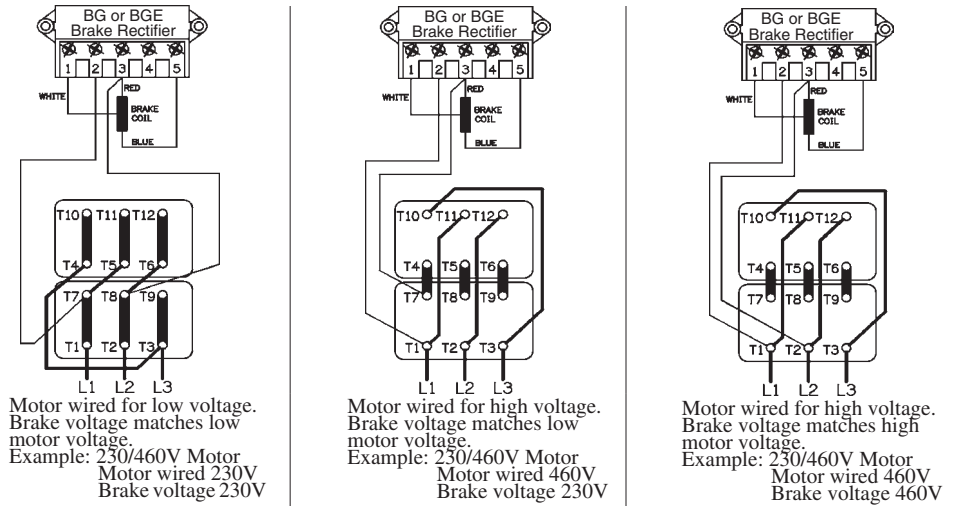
BG or BGE
Brake Rectifier
1 2 3 4 5
WHITE
RED
BRAKE COIL
BLUE
T10 T11 T12
T4 T5 T6
T7 T8 T9
T1 T2 T3
L1 L2 L3
Motor wired for low voltage. Brake voltage matches low motor voltage.
Example: 230/460V Motor
Motor wired 230V
Brake voltage 230V

BG or BGE
Brake Rectifier
1 2 3 4 5
WHITE
RED
BRAKE COIL
BLUE
T10 T11 T12
T4 T5 T6
T7 T8 T9
T1 T2 T3
L1 L2 L3
Motor wired for high voltage. Brake voltage matches low motor voltage.
Example: 230/460V Motor
Motor wired 460V
Brake voltage 230V

BG or BGE
Brake Rectifier
1 2 3 4 5
WHITE
RED
BRAKE COIL
BLUE
T10 T11 T12
T4 T5 T6
T7 T8 T9
T1 T2 T3
L1 L2 L3
Motor wired for high voltage. Brake voltage matches high motor voltage.
Example: 230/460V Motor
Motor wired 460V
Brake voltage 460V